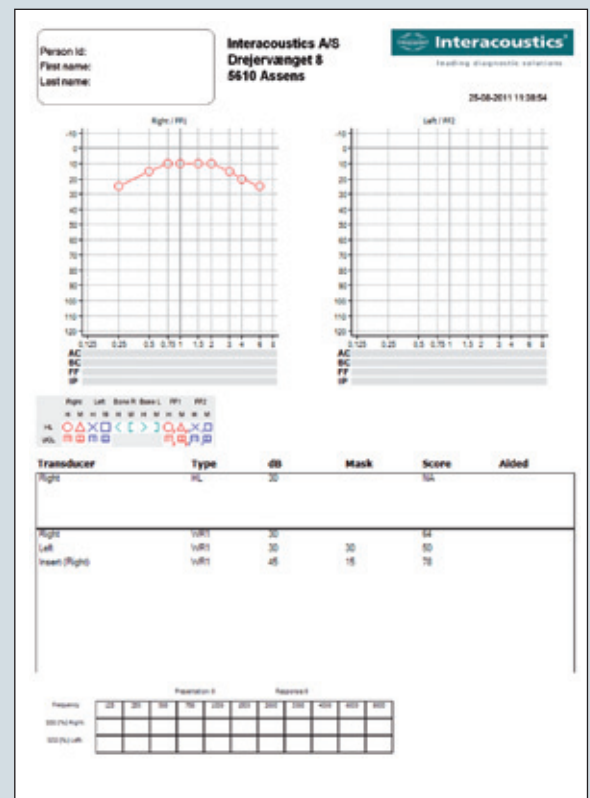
Person Id:
First name:
Last name:

Interacoustics A/S
Drejervænget 8
5610 Assens

Interacoustics
leading diagnostic solutions

25-08-2011 11:38:54

Right / FF1

-10
0
10
20
30
40
50
60
70
80
90
100
110
120
0.125 0.25 0.5 0.75 1 1.5 2 3 4 6 8
AC
BC
FF
IP

Left / FF2

-10
0
10
20
30
40
50
60
70
80
90
100
110
120
0.125 0.25 0.5 0.75 1 1.5 2 3 4 6 8
AC
BC
FF
IP

Right Left Bone R Bone L FF1 FF2
HL
UCL

| Transducer | Type | dB | Mask | Score | Aided |
|---|---|---|---|---|---|
| Right | HL | 30 | | NA | |
| Right | WR1 | 30 | | 64 | |
| Left | WR1 | 30 | 30 | 50 | |
| Insert (Right) | WR1 | 45 | 15 | 78 | |

Presentation 8 Response 8

| Frequency | 125 | 250 | 500 | 750 | 1000 | 1500 | 2000 | 3000 | 4000 | 6000 | 8000 |
|---|---|---|---|---|---|---|---|---|---|---|---|
| SDS (%) Right | | | | | | | | | | | |
| SDS (%) Left | | | | | | | | | | | |